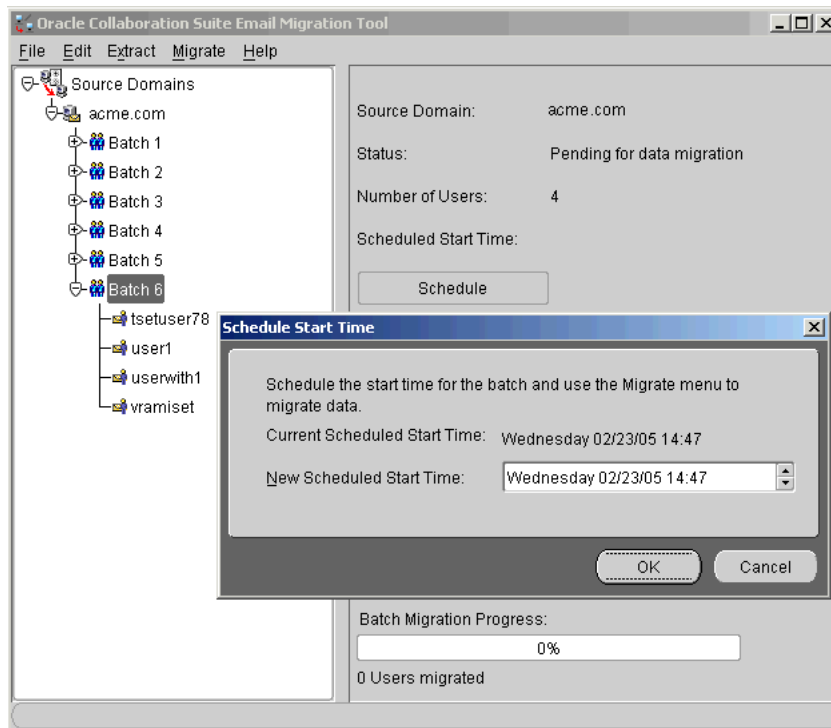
Oracle Collaboration Suite Email Migration Tool

File Edit Extract Migrate Help

Source Domains
acme.com
Batch 1
Batch 2
Batch 3
Batch 4
Batch 5
Batch 6
tsetuser78
user1
userwith1
vramiset

Source Domain: acme.com

Status: Pending for data migration

Number of Users: 4

Scheduled Start Time:

Schedule

Schedule Start Time

Schedule the start time for the batch and use the Migrate menu to migrate data.

Current Scheduled Start Time: Wednesday 02/23/05 14:47

New Scheduled Start Time: Wednesday 02/23/05 14:47

OK Cancel

Batch Migration Progress:

0%

0 Users migrated